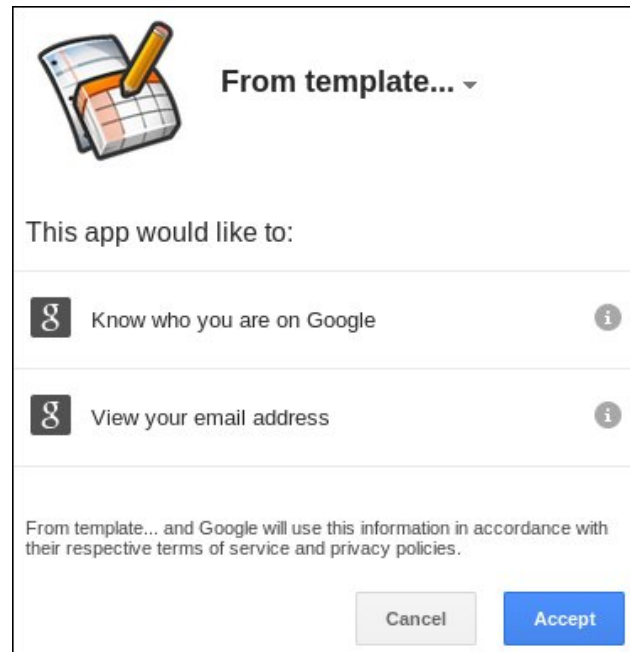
From template...

This app would like to:

g Know who you are on Google

g View your email address

From template... and Google will use this information in accordance with their respective terms of service and privacy policies.

Cancel

Accept